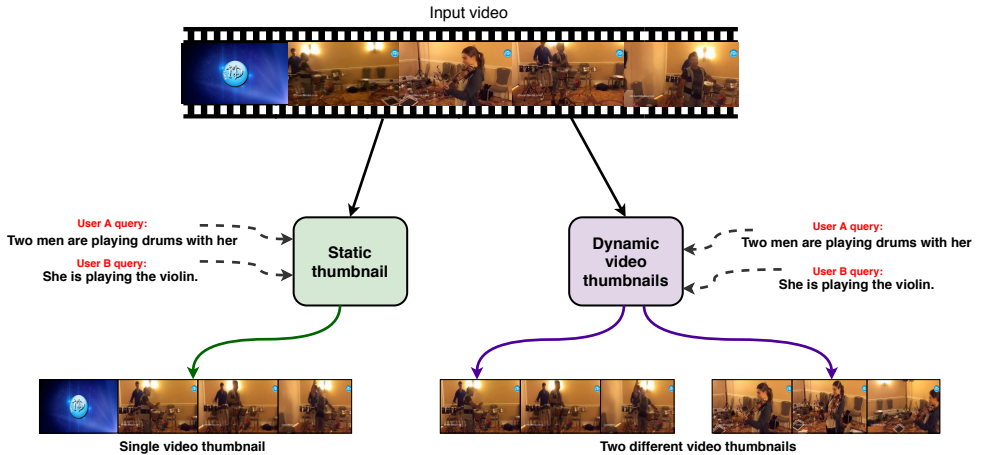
Input video

User A query:
Two men are playing drums with her

User B query:
She is playing the violin.

Static thumbnail

Dynamic video thumbnails

User A query:
Two men are playing drums with her

User B query:
She is playing the violin.

Single video thumbnail

Two different video thumbnails